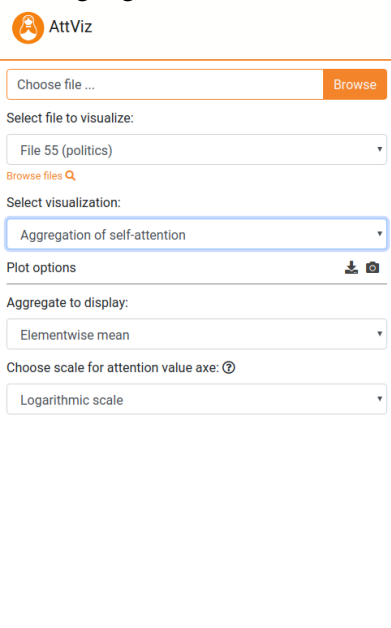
AttViz

Choose file ...

Browse

Select file to visualize:

File 55 (politics)

Browse files

Select visualization:

Aggregation of self-attention

Plot options

Aggregate to display:

Elementwise mean

Choose scale for attention value axe:

Logarithmic scale